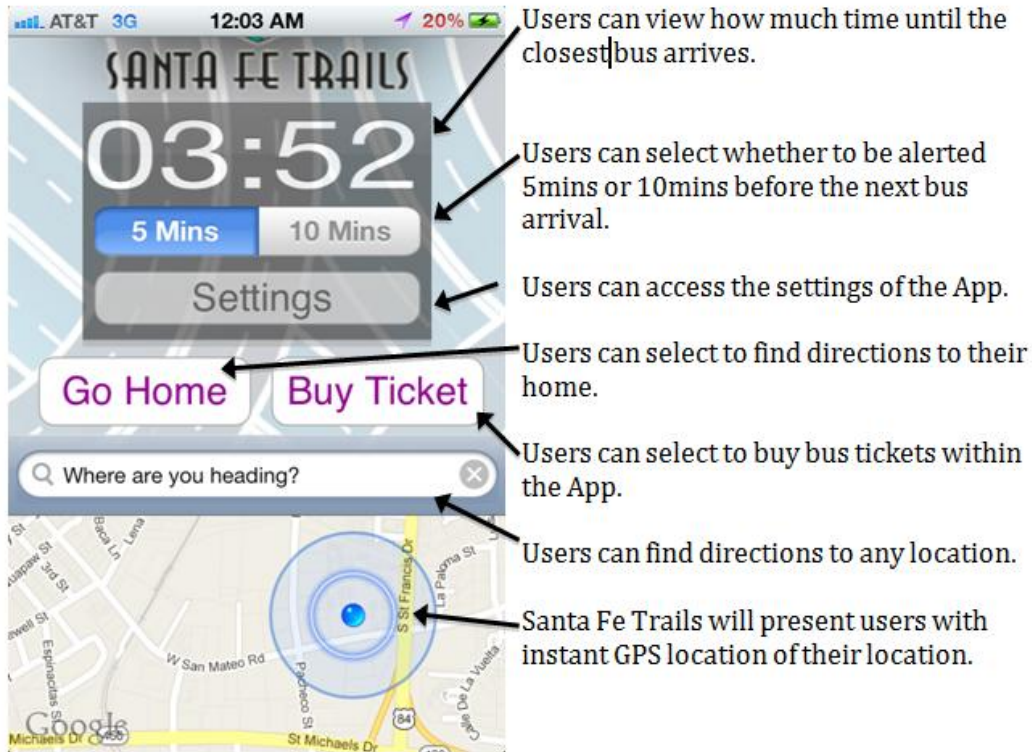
AT&T 3G 12:03 AM 20%

SANTA FE TRAILS

03:52

5 Mins 10 Mins

Settings

Go Home Buy Ticket

Where are you heading?

Baca Ln Lena Hopi Rd 3rd St Espinacitas St W San Mateo Rd Pacheco St S St Francis Dr La Paloma St Calle De La Vuelta St Michaels Dr 84 Google

Users can view how much time until the closest bus arrives.

Users can select whether to be alerted 5mins or 10mins before the next bus arrival.

Users can access the settings of the App.

Users can select to find directions to their home.

Users can select to buy bus tickets within the App.

Users can find directions to any location.

Santa Fe Trails will present users with instant GPS location of their location.